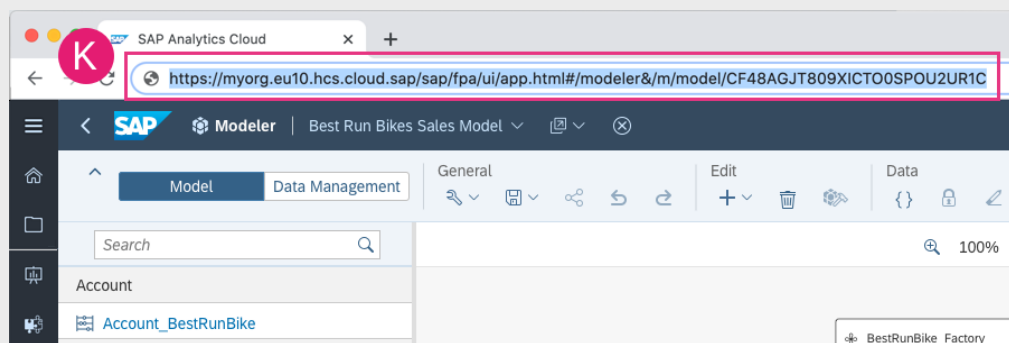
SAP Analytics Cloud

K

https://myorg.eu10.hcs.cloud.sap/sap/fpa/ui/app.html#/modeler&/m/model/CF48AGJT809XICTO0SPOU2UR1C

SAP Modeler Best Run Bikes Sales Model

Model Data Management

General

Edit

Data

Search

100%

Account

Account_BestRunBike

BestRunBike_Factory